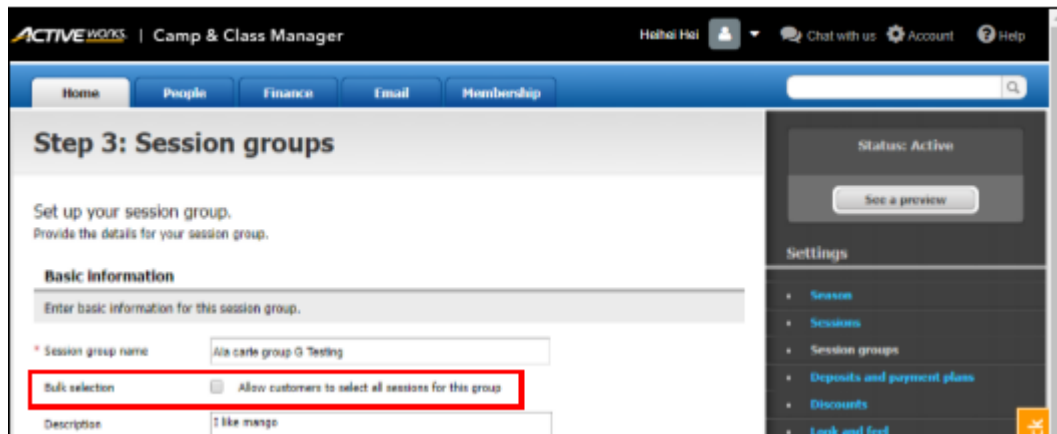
ACTIVEworks | Camp & Class Manager

Heihei Hei Chat with us Account Help

Home People Finance Email Membership

Step 3: Session groups

Set up your session group.
Provide the details for your session group.

Basic information

Enter basic information for this session group.

* Session group name A la carte group G Testing

Bulk selection Allow customers to select all sessions for this group

Description I like mango

Status: Active

See a preview

Settings

• Season
• Sessions
• Session groups
• Deposits and payment plans
• Discounts
• Look and feel